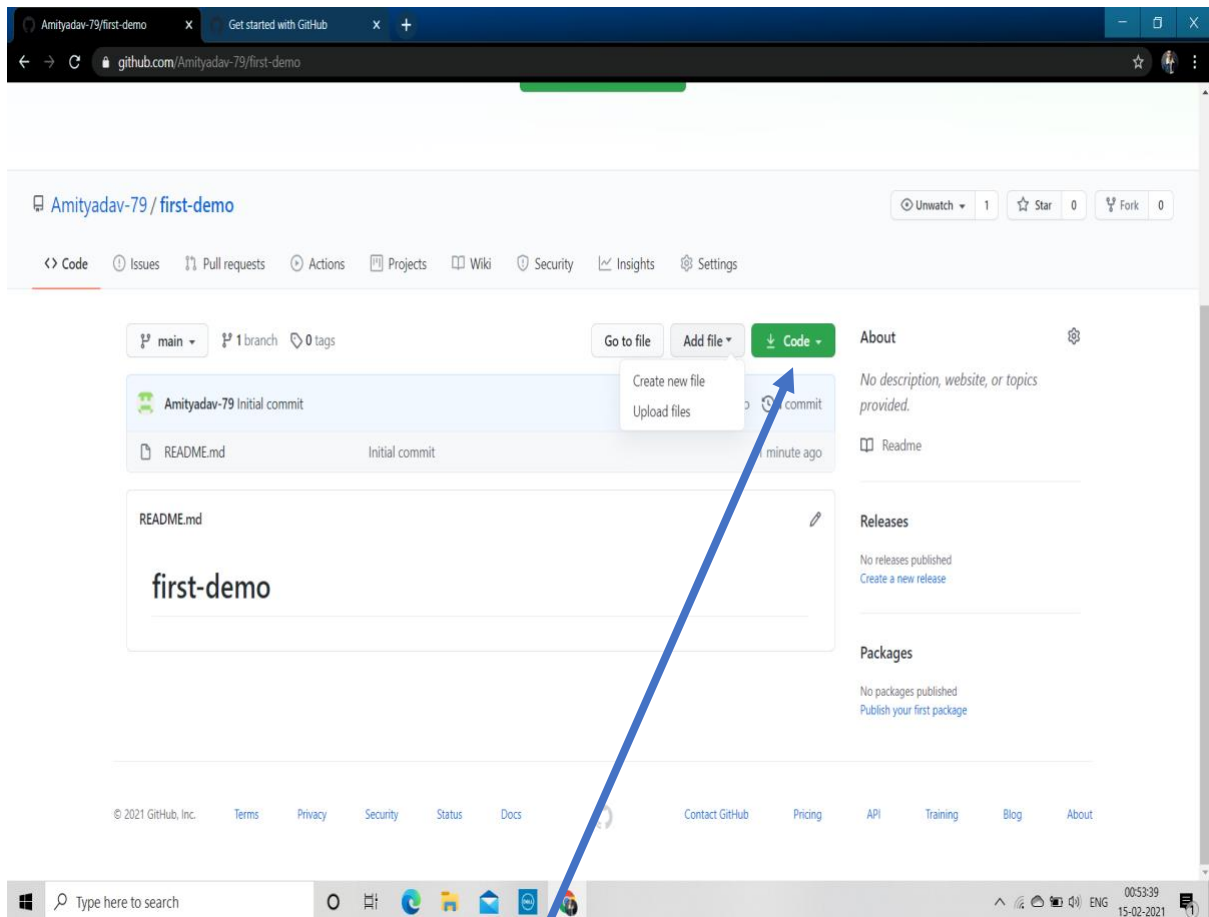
Amityadav-79/first-demo
Get started with GitHub
github.com/Amityadav-79/first-demo

Amityadav-79 / first-demo

Unwatch 1 Star 0 Fork 0

<> Code Issues Pull requests Actions Projects Wiki Security Insights Settings

main 1 branch 0 tags

Go to file Add file Code

Create new file
Upload files

Amityadav-79 Initial commit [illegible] commit

README.md Initial commit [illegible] minute ago

README.md

first-demo

About

No description, website, or topics provided.

Readme

Releases

No releases published
Create a new release

Packages

No packages published
Publish your first package

© 2021 GitHub, Inc. Terms Privacy Security Status Docs Contact GitHub Pricing API Training Blog About

Type here to search

ENG 00:53:39 15-02-2021